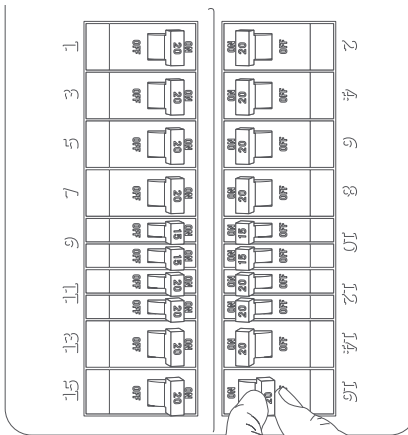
1 OFF ON 20
3 OFF ON 20
5 OFF ON 20
7 OFF ON 20
9 OFF ON 15
OFF ON 15
11 OFF ON 20
OFF ON 20
13 OFF ON 20
15 OFF ON 20

ON 20 OFF 2
ON 20 OFF 4
ON 20 OFF 6
ON 20 OFF 8
ON 15 OFF 10
ON 15 OFF
ON 20 OFF 12
ON 20 OFF
ON 20 OFF 14
ON 20 16